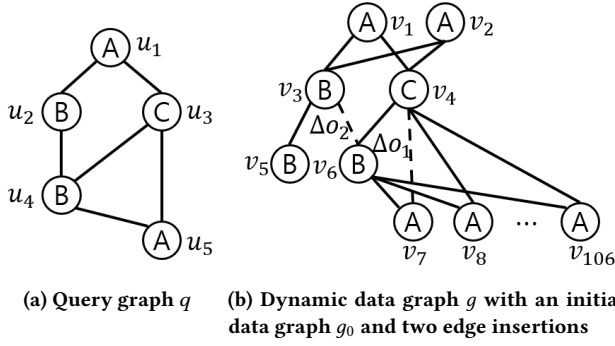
A $u_1$

$u_2$ B

C $u_3$

$u_4$ B

A $u_5$

A $v_1$ A $v_2$

$v_3$ B

C $v_4$

$\Delta o_2$

$\Delta o_1$

$v_5$ B $v_6$ B

A A … A

$v_7$ $v_8$ $v_{106}$

(a) Query graph $q$

(b) Dynamic data graph $g$ with an initial data graph $g_0$ and two edge insertions